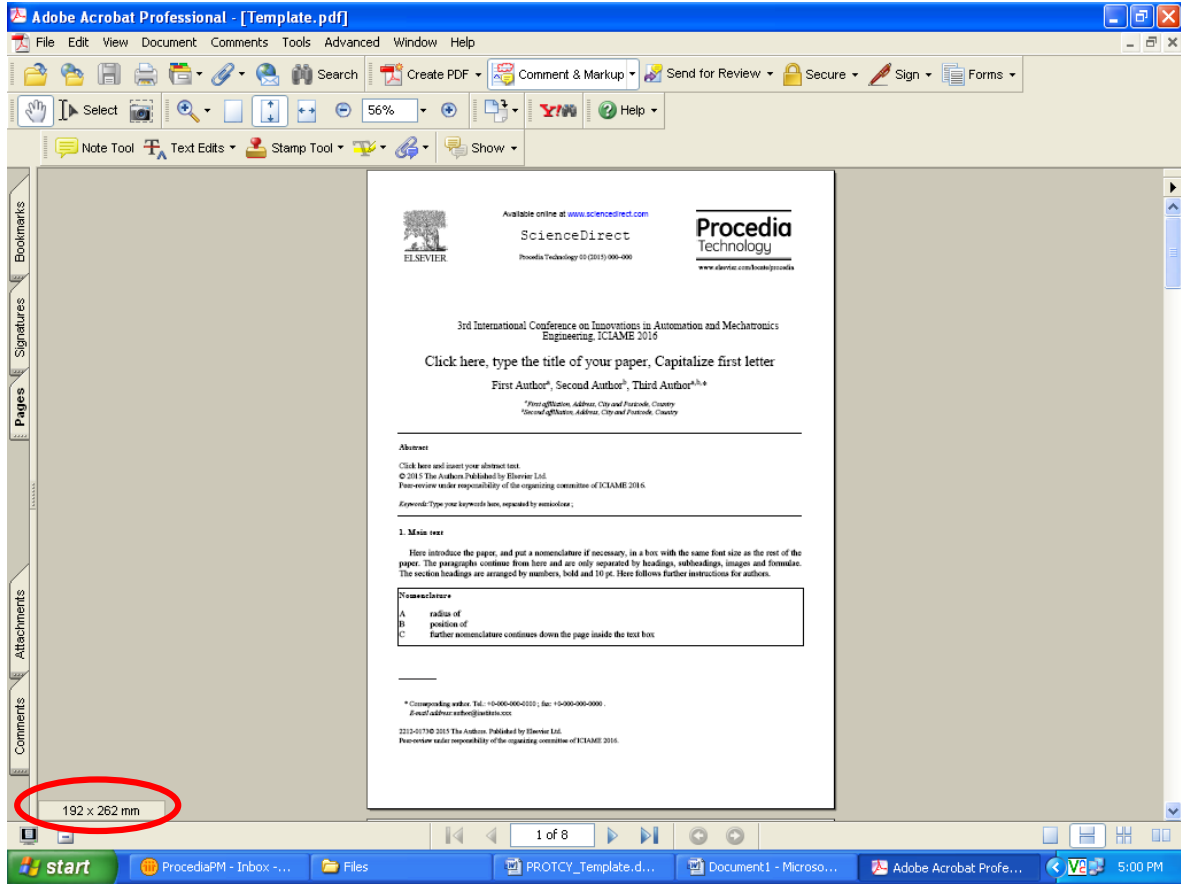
Adobe Acrobat Professional - [Template.pdf]

File Edit View Document Comments Tools Advanced Window Help

Search Create PDF Comment & Markup Send for Review Secure Sign Forms

Select 56% Help

Note Tool Text Edits Stamp Tool Show

Bookmarks Signatures Pages Attachments Comments

Available online at www.sciencedirect.com

ScienceDirect

Procedia Technology 00 (2015) 000–000

ELSEVIER

Procedia Technology

www.elsevier.com/locate/procedia

3rd International Conference on Innovations in Automation and Mechatronics Engineering, ICIAME 2016

Click here, type the title of your paper, Capitalize first letter

First Author$^{a}$, Second Author$^{b}$, Third Author$^{a,b,*}$

$^{a}$First affiliation, Address, City and Postcode, Country
$^{b}$Second affiliation, Address, City and Postcode, Country

Abstract

Click here and insert your abstract text.
© 2015 The Authors.Published by Elsevier Ltd.
Peer-review under responsibility of the organizing committee of ICIAME 2016.

Keywords: Type your keywords here, separated by semicolons ;

1. Main text

Here introduce the paper, and put a nomenclature if necessary, in a box with the same font size as the rest of the paper. The paragraphs continue from here and are only separated by headings, subheadings, images and formulae. The section headings are arranged by numbers, bold and 10 pt. Here follows further instructions for authors.

Nomenclature

A radius of
B position of
C further nomenclature continues down the page inside the text box

* Corresponding author. Tel.: +0-000-000-0000 ; fax: +0-000-000-0000 .
E-mail address: author@institute.xxx

2212-0173© 2015 The Authors. Published by Elsevier Ltd.
Peer-review under responsibility of the organizing committee of ICIAME 2016.

192 x 262 mm

1 of 8

start ProcediaPM - Inbox -... Files PROTCY_Template.d... Document1 - Microso... Adobe Acrobat Profe... 5:00 PM